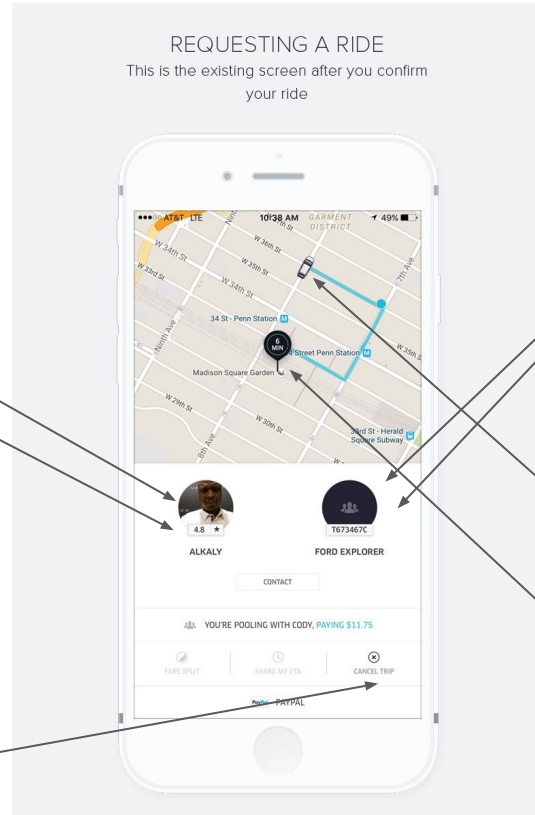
REQUESTING A RIDE
This is the existing screen after you confirm your ride

●●●○○ AT&T LTE 10:38 AM 49%

GARMENT DISTRICT

W 36th St
W 35th St
W 34th St
W 33rd St
7th Ave
Ninth Ave
34 St - Penn Station
6 MIN
Street Penn Station
W 35th St
Madison Square Garden
W 29th St
W 30th St
8th Ave
33rd St - Herald Square Subway

4.8 ★
ALKALY

T673467C
FORD EXPLORER

CONTACT

YOU'RE POOLING WITH CODY, PAYING $11.75

FARE SPLIT
SHARE MY ETA
CANCEL TRIP

PayPal PAYPAL